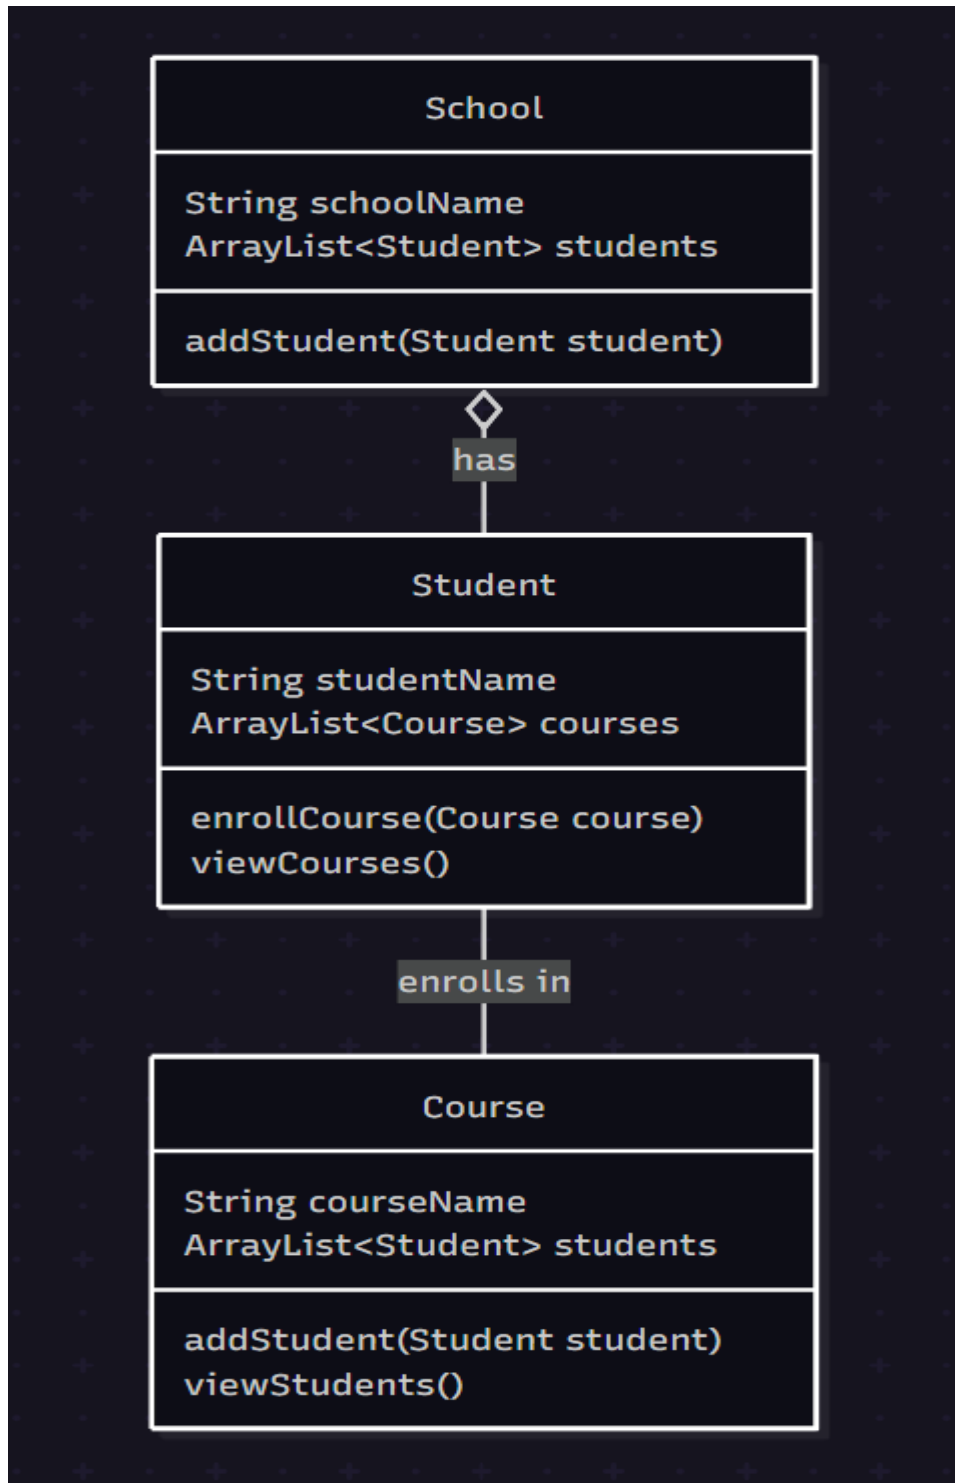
School

String schoolName
ArrayList<Student> students

addStudent(Student student)

has

Student

String studentName
ArrayList<Course> courses

enrollCourse(Course course)
viewCourses()

enrolls in

Course

String courseName
ArrayList<Student> students

addStudent(Student student)
viewStudents()